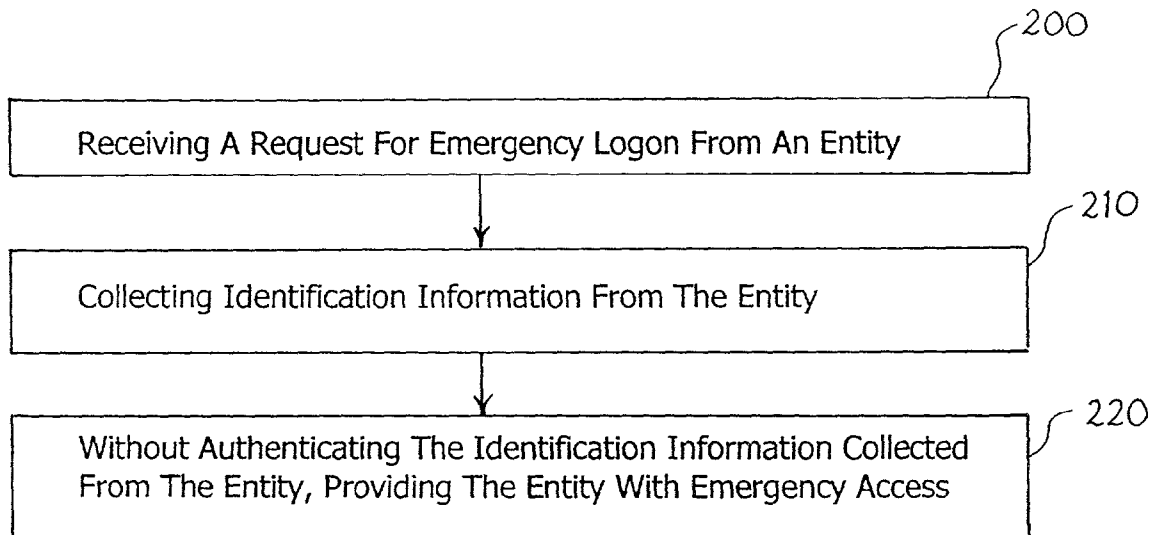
200

Receiving A Request For Emergency Logon From An Entity

210

Collecting Identification Information From The Entity

220

Without Authenticating The Identification Information Collected From The Entity, Providing The Entity With Emergency Access